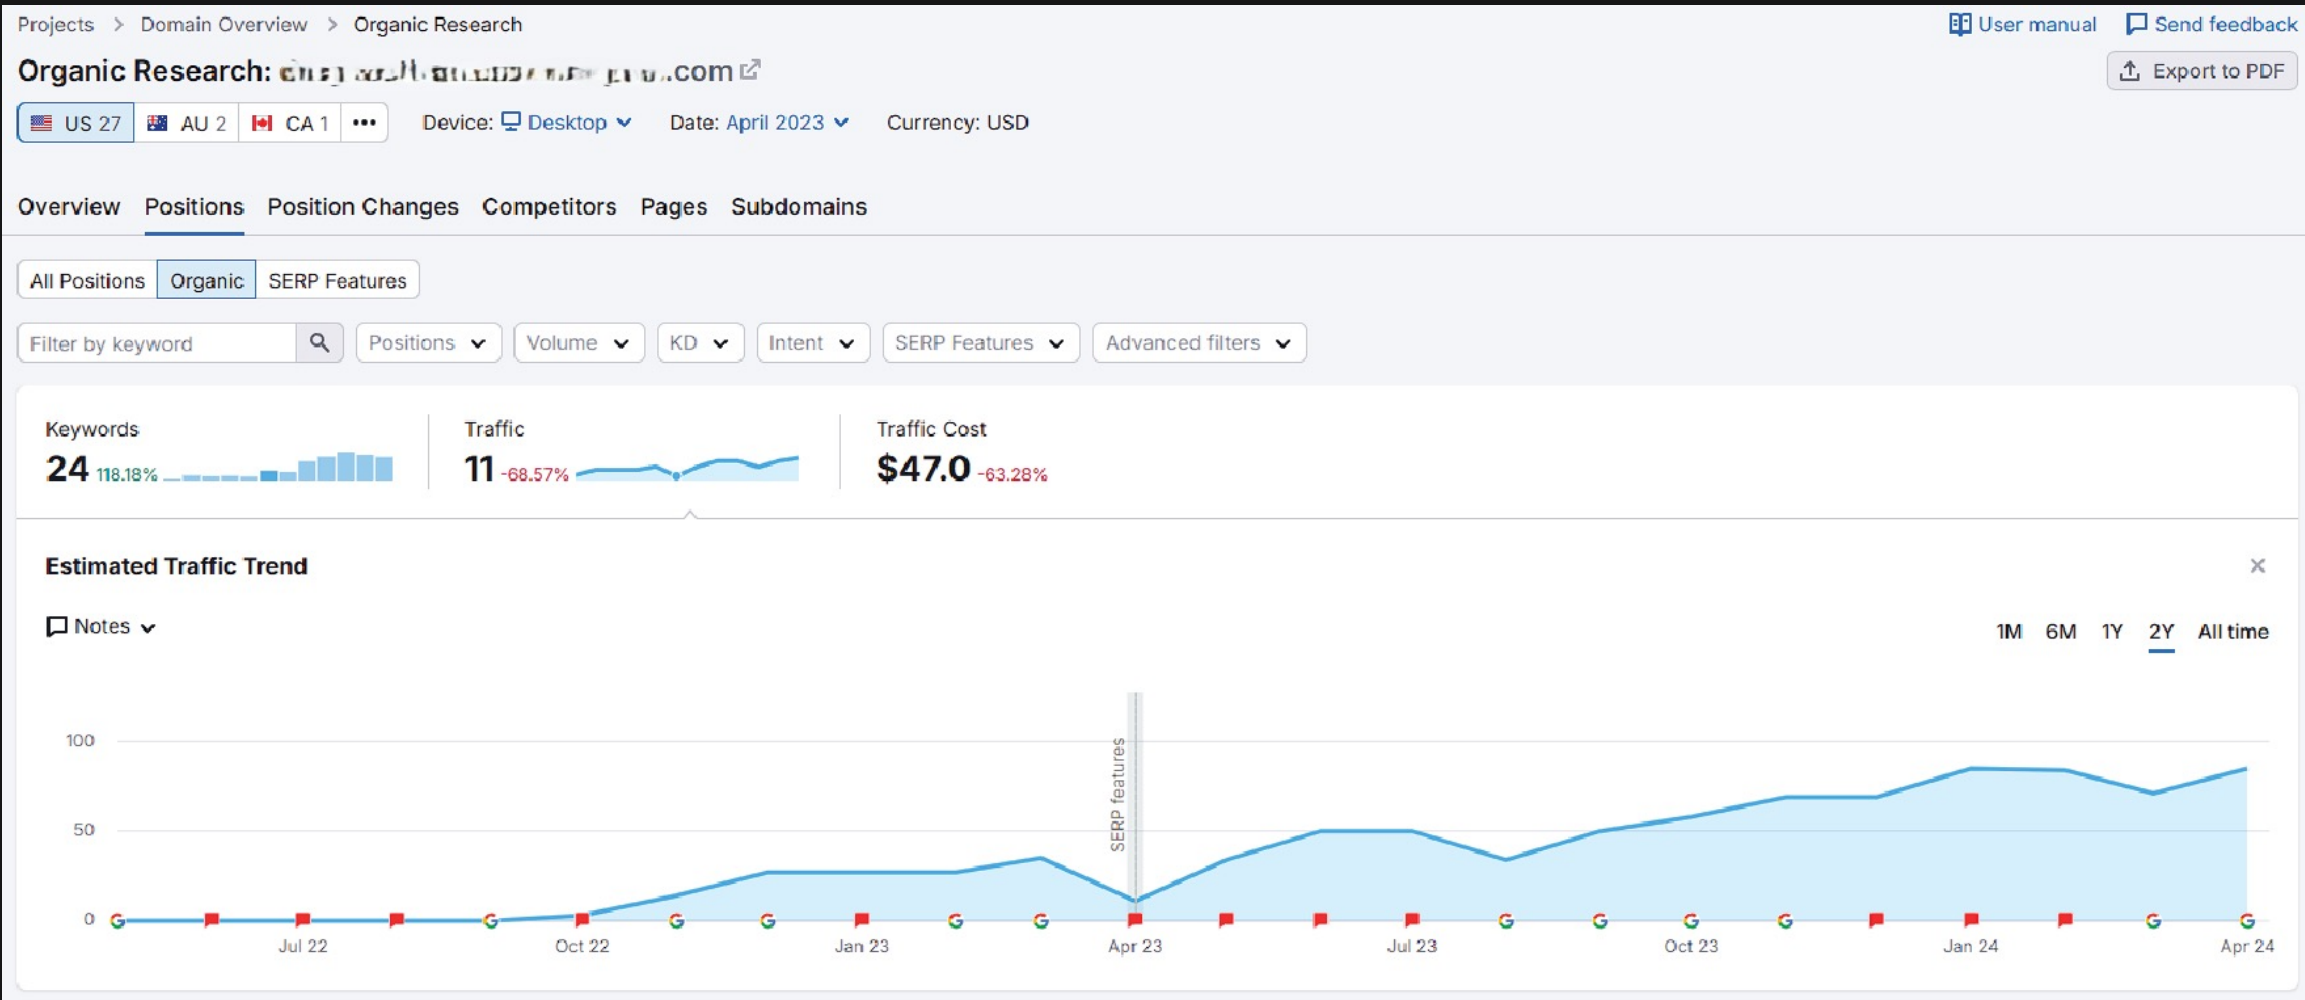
Projects > Domain Overview > Organic Research

User manual Send feedback

Organic Research: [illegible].com

Export to PDF

US 27 AU 2 CA 1 •••

Device: Desktop Date: April 2023 Currency: USD

Overview Positions Position Changes Competitors Pages Subdomains

All Positions Organic SERP Features

Filter by keyword

Positions Volume KD Intent SERP Features Advanced filters

Keywords
24 118.18%

Traffic
11 -68.57%

Traffic Cost
$47.0 -63.28%

Estimated Traffic Trend

Notes

1M 6M 1Y 2Y All time

100
50
0

SERP features

Jul 22 Oct 22 Jan 23 Apr 23 Jul 23 Oct 23 Jan 24 Apr 24